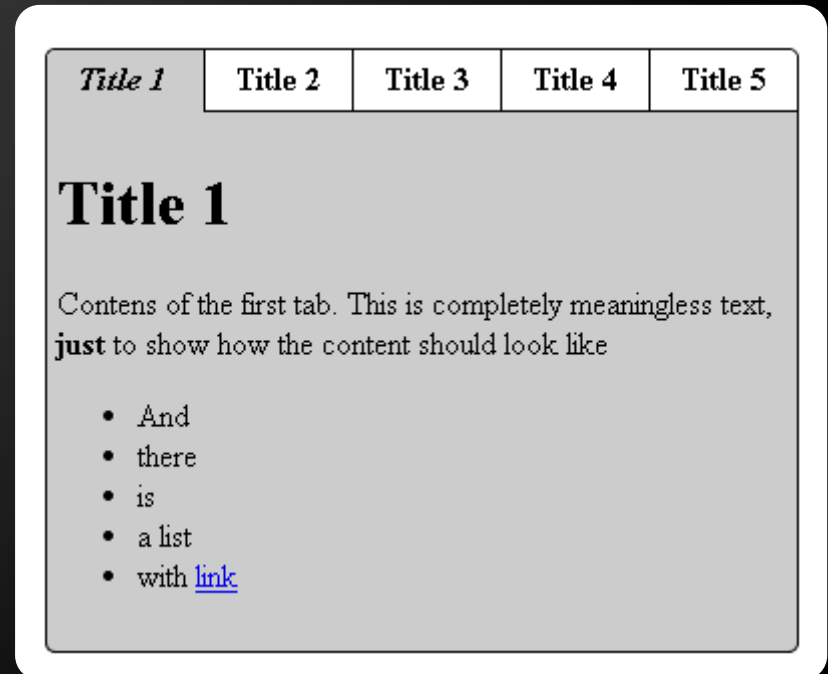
| Title 1 | Title 2 | Title 3 | Title 4 | Title 5 |
|---|---|---|---|---|

# Title 1

Contens of the first tab. This is completely meaningless text, **just** to show how the content should look like

- And
- there
- is
- a list
- with link